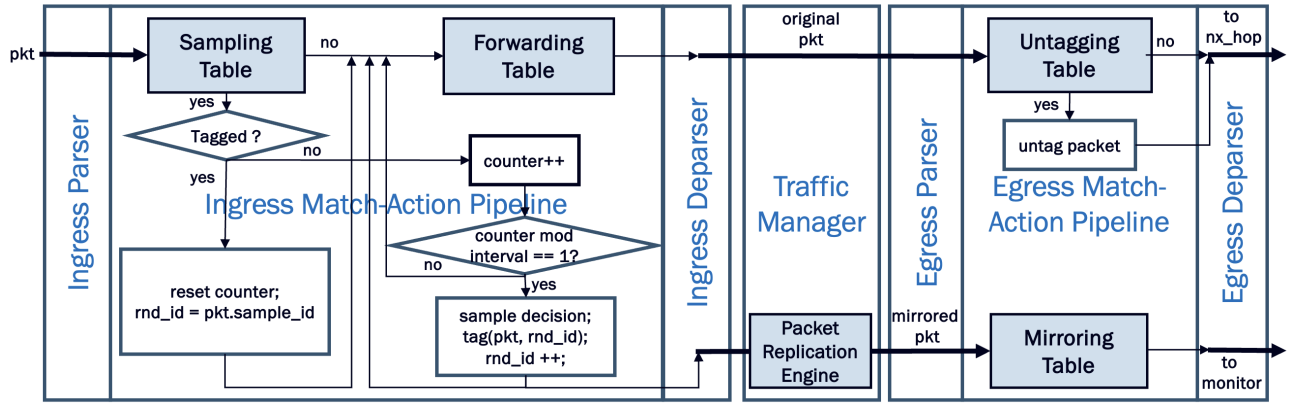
pkt

Ingress Parser

Sampling Table

no

Forwarding Table

yes

Tagged ?

no

counter++

yes

Ingress Match-Action Pipeline

counter mod interval == 1?

no

yes

reset counter; rnd_id = pkt.sample_id

sample decision; tag(pkt, rnd_id); rnd_id ++;

Ingress Deparser

original pkt

Traffic Manager

Packet Replication Engine

Egress Parser

mirrored pkt

Untagging Table

no

yes

untag packet

Egress Match-Action Pipeline

Mirroring Table

Egress Deparser

to nx_hop

to monitor